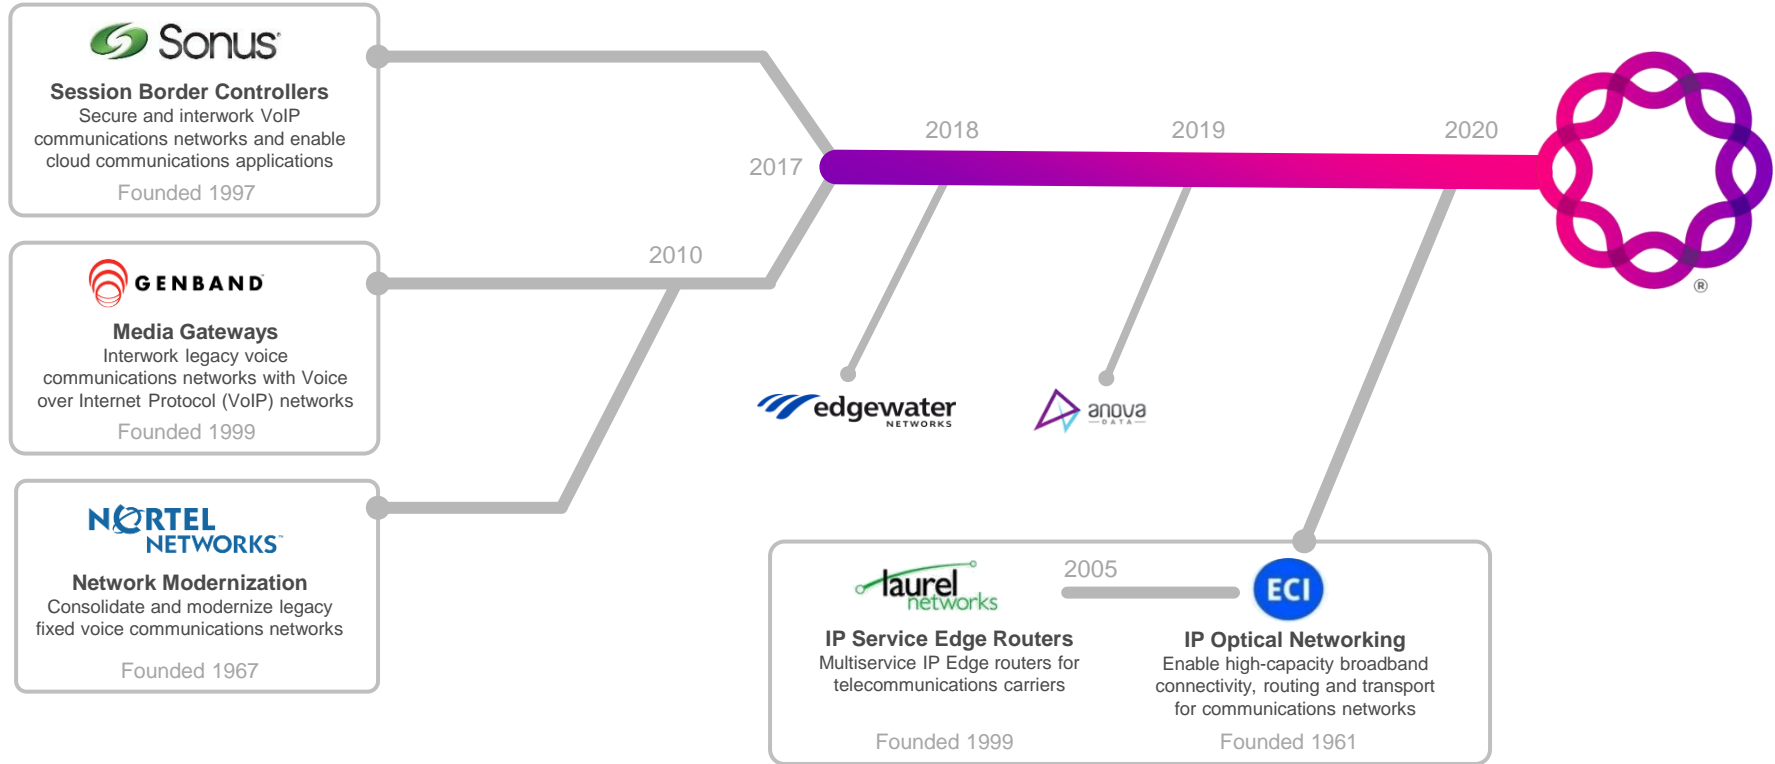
Sonus
Session Border Controllers
Secure and interwork VoIP communications networks and enable cloud communications applications
Founded 1997

GENBAND
Media Gateways
Interwork legacy voice communications networks with Voice over Internet Protocol (VoIP) networks
Founded 1999

NORTEL NETWORKS
Network Modernization
Consolidate and modernize legacy fixed voice communications networks
Founded 1967

2010

2017

2018

2019

2020

edgewater NETWORKS

anova DATA

laurel networks
IP Service Edge Routers
Multiservice IP Edge routers for telecommunications carriers
Founded 1999

2005

ECI
IP Optical Networking
Enable high-capacity broadband connectivity, routing and transport for communications networks
Founded 1961

®